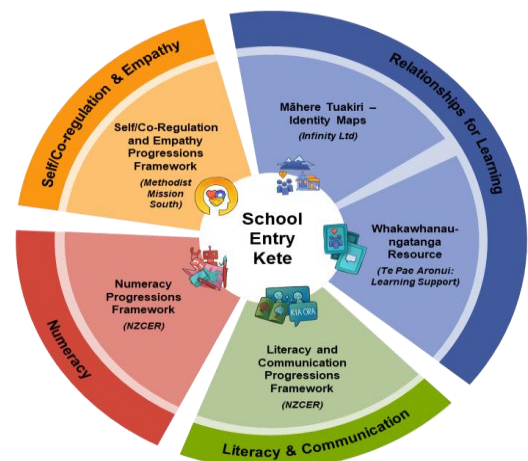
Self/Co-regulation & Empathy

Relationships for Learning

Numeracy

Literacy & Communication

School Entry Kete

Mahere Tuakiri – Identity Maps (Infinity Ltd)

Self/Co-Regulation and Empathy Progressions Framework (Methodist Mission South)

Whakawhanaungatanga Resource (Te Pae Aronui: Learning Support)

Numeracy Progressions Framework (NZCER)

Literacy and Communication Progressions Framework (NZCER)

KIA ORA